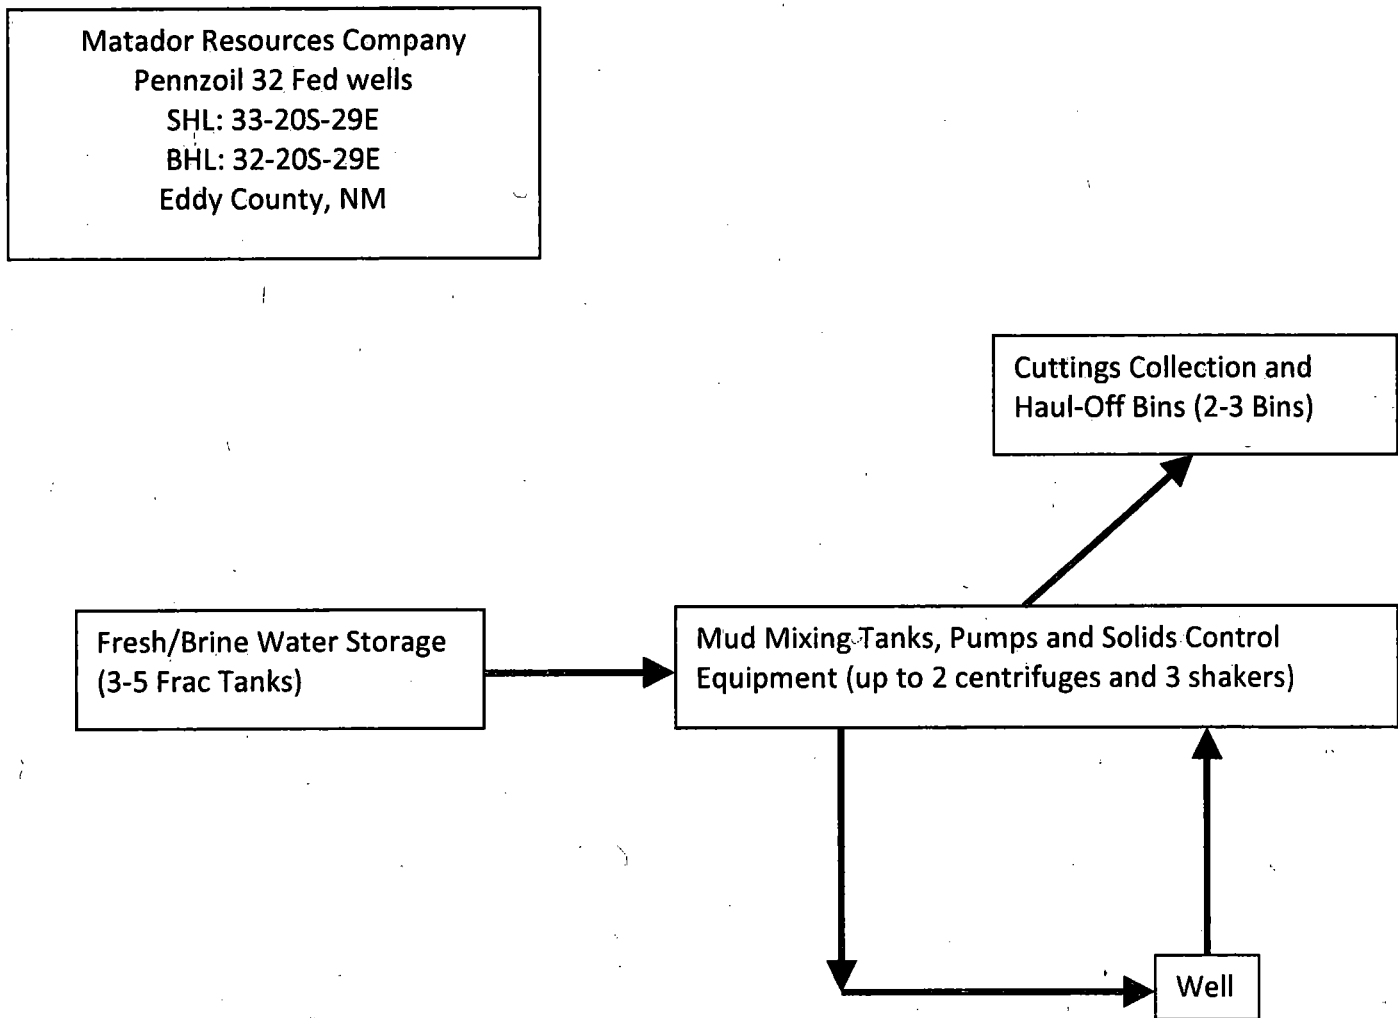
Matador Resources Company
Pennzoil 32 Fed wells
SHL: 33-20S-29E
BHL: 32-20S-29E
Eddy County, NM

Cuttings Collection and Haul-Off Bins (2-3 Bins)

Fresh/Brine Water Storage (3-5 Frac Tanks)

Mud Mixing Tanks, Pumps and Solids Control Equipment (up to 2 centrifuges and 3 shakers)

Well